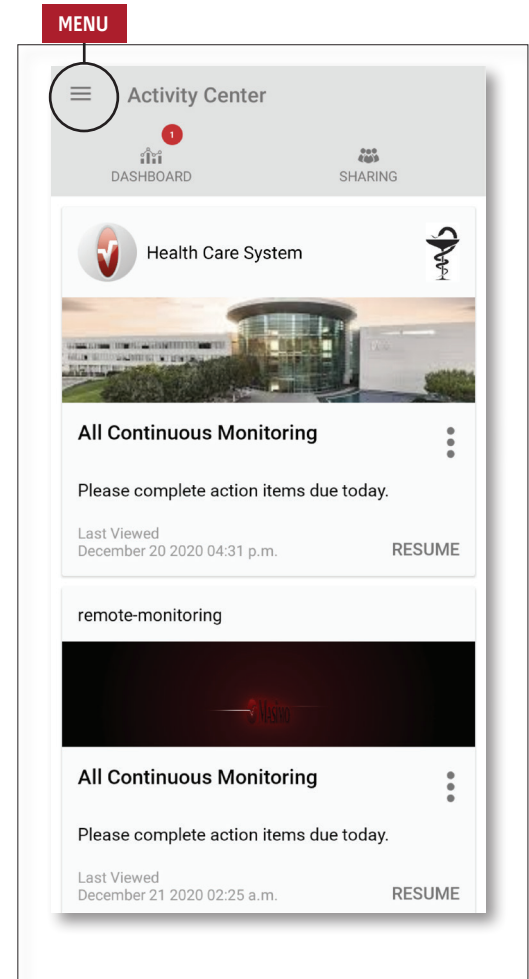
MENU

Activity Center

1
DASHBOARD

SHARING

Health Care System

All Continuous Monitoring

Please complete action items due today.

Last Viewed
December 20 2020 04:31 p.m.

RESUME

remote-monitoring

Masimo

All Continuous Monitoring

Please complete action items due today.

Last Viewed
December 21 2020 02:25 a.m.

RESUME